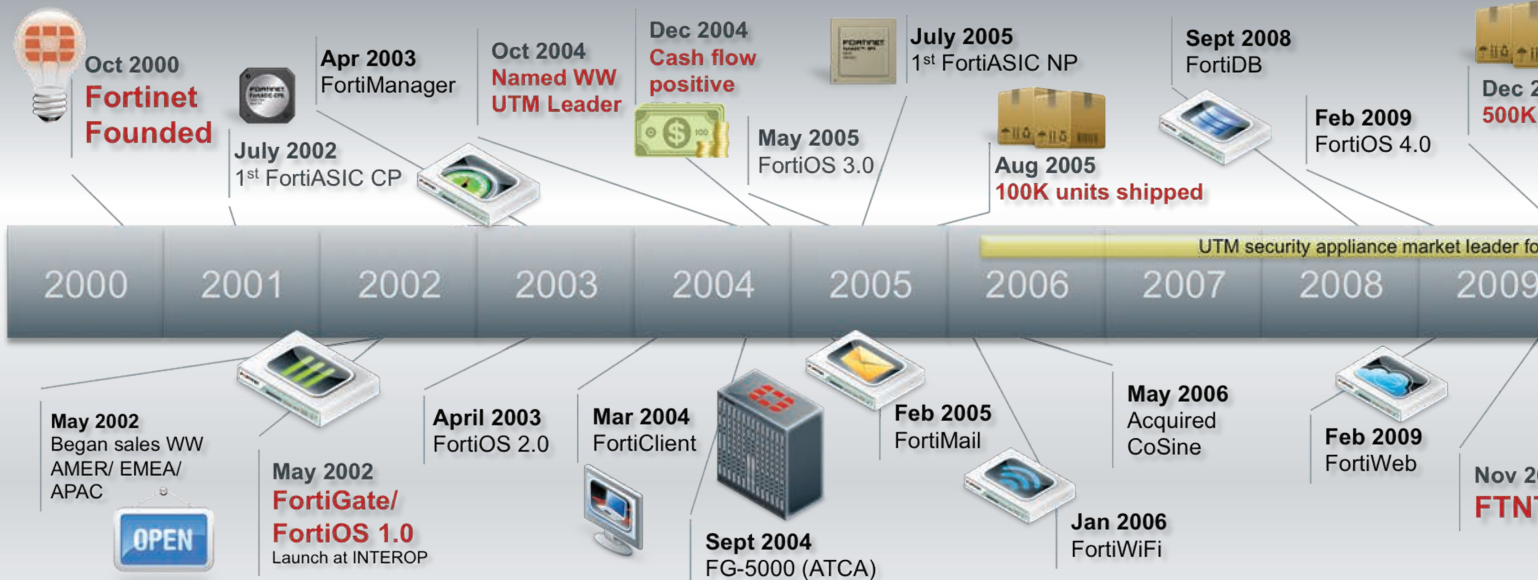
Oct 2000
Fortinet Founded

July 2002
1st FortiASIC CP

Apr 2003
FortiManager

Oct 2004
Named WW UTM Leader

Dec 2004
Cash flow positive

May 2005
FortiOS 3.0

July 2005
1st FortiASIC NP

Aug 2005
100K units shipped

Sept 2008
FortiDB

Feb 2009
FortiOS 4.0

Dec 2
500K

UTM security appliance market leader fo

2000 2001 2002 2003 2004 2005 2006 2007 2008 2009

May 2002
Began sales WW AMER/ EMEA/ APAC

OPEN

May 2002
FortiGate/ FortiOS 1.0
Launch at INTEROP

April 2003
FortiOS 2.0

Mar 2004
FortiClient

Sept 2004
FG-5000 (ATCA)

Feb 2005
FortiMail

Jan 2006
FortiWiFi

May 2006
Acquired CoSine

Feb 2009
FortiWeb

Nov 2
FTN